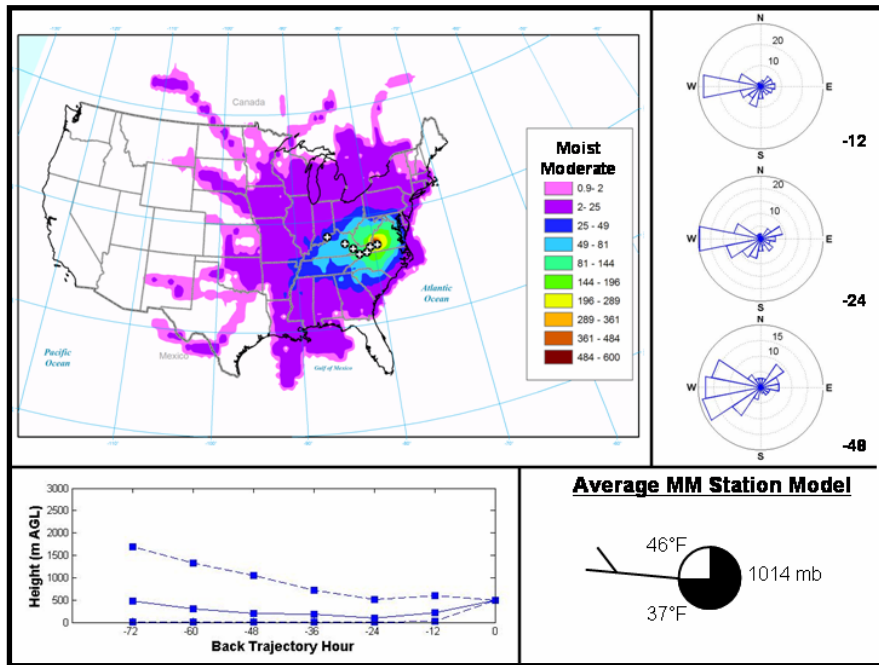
Canada

Pacific Ocean

Mexico

Gulf of Mexico

Atlantic Ocean

Moist Moderate

| |
|---|
| 0.9- 2 |
| 2- 25 |
| 25 - 49 |
| 49 - 81 |
| 81 - 144 |
| 144 - 196 |
| 196 - 289 |
| 289 - 361 |
| 361 - 484 |
| 484 - 600 |

N
20
10
W
E
S
-12

N
20
10
W
E
S
-24

N
15
10
5
W
E
S
-48

Height (m AGL)
3000
2500
2000
1500
1000
500
0
-72
-60
-48
-36
-24
-12
0
Back Trajectory Hour

Average MM Station Model

46°F
1014 mb
37°F